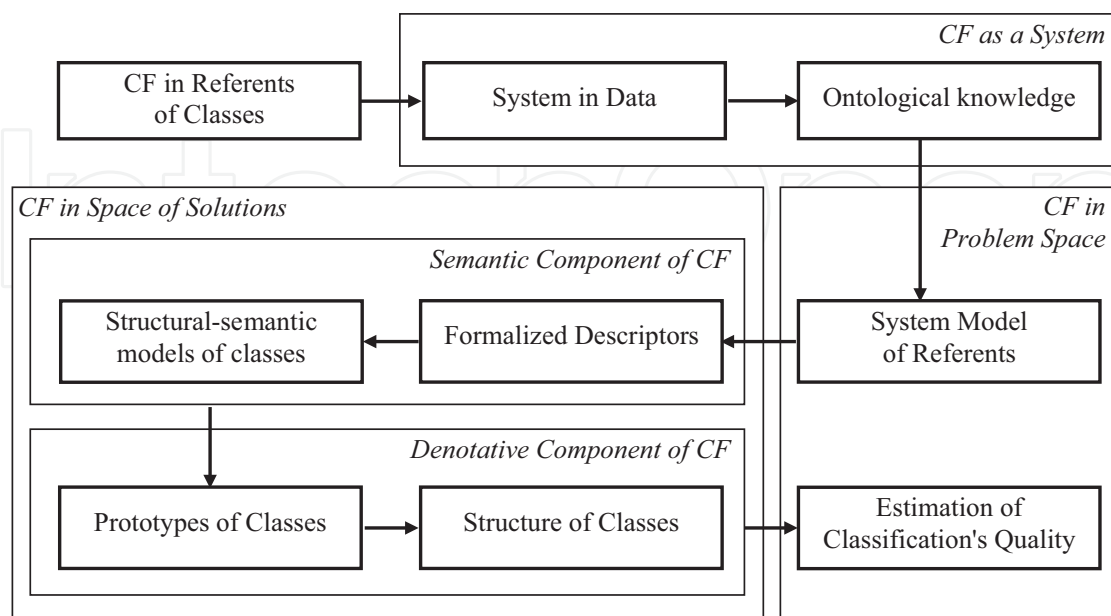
CF as a System

CF in Referents of Classes

System in Data

Ontological knowledge

CF in Space of Solutions

CF in Problem Space

Semantic Component of CF

Structural-semantic models of classes

Formalized Descriptors

System Model of Referents

Denotative Component of CF

Prototypes of Classes

Structure of Classes

Estimation of Classification's Quality